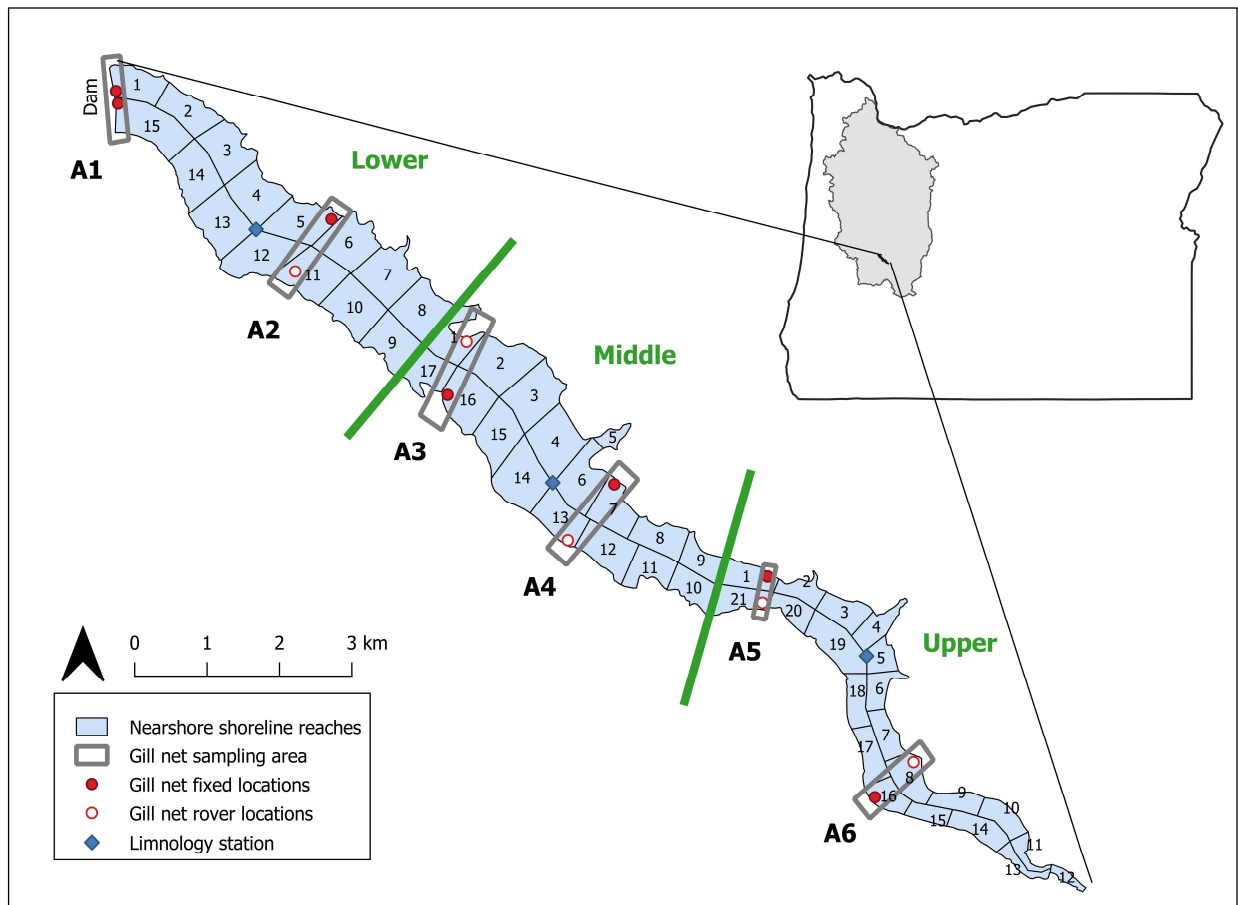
Dam
1
2
15
3
14
4
13
5
6
12
11
7
10
8
9
1
2
17
16
3
15
4
5
14
6
7
13
12
8
11
9
10
1
2
21
20
3
4
19
5
18
6
7
17
8
9
10
16
15
14
11
13
12

A1
A2
A3
A4
A5
A6

Lower
Middle
Upper

0 1 2 3 km

Nearshore shoreline reaches
Gill net sampling area
Gill net fixed locations
Gill net rover locations
Limnology station